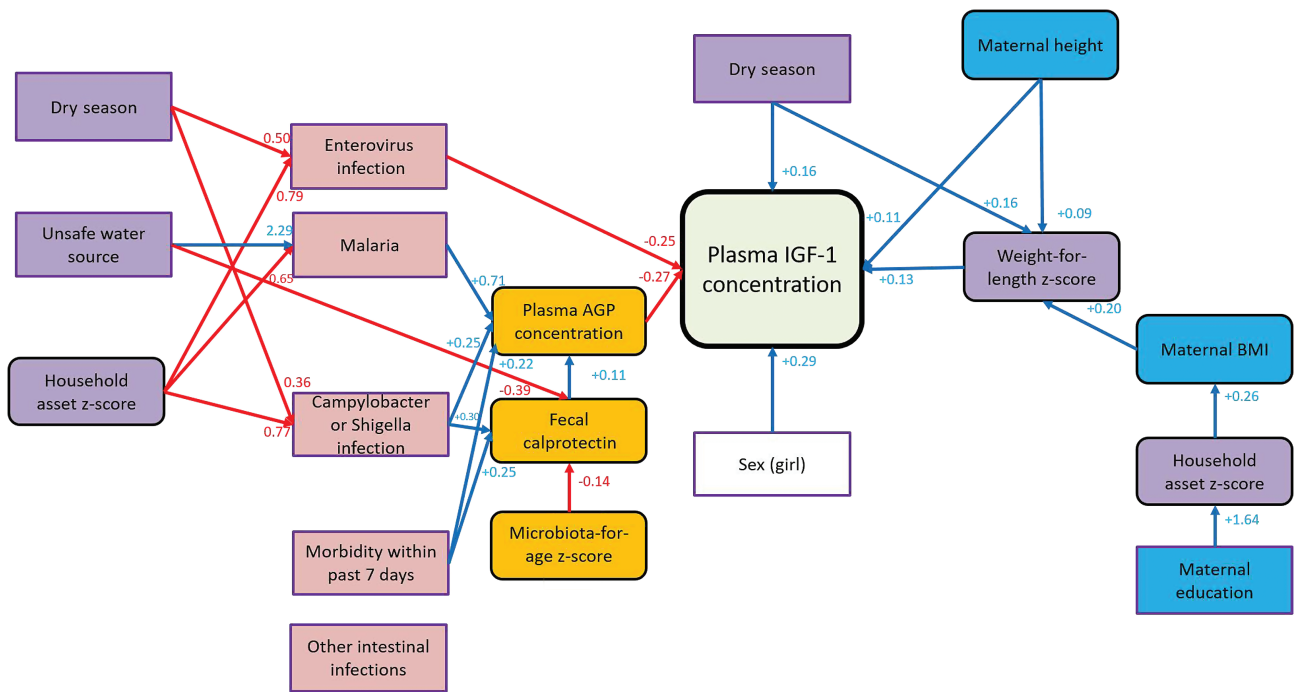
Dry season

Unsafe water source

Household asset z-score

0.50

0.79

2.29

0.65

0.36

0.77

Enterovirus infection

Malaria

Campylobacter or Shigella infection

Morbidity within past 7 days

Other intestinal infections

+0.71

+0.25

+0.22

-0.39

+0.30

+0.25

Plasma AGP concentration

+0.11

Fecal calprotectin

-0.14

Microbiota-for-age z-score

-0.25

-0.27

Dry season

+0.16

Plasma IGF-1 concentration

+0.29

Sex (girl)

Maternal height

+0.11

+0.16

+0.09

+0.13

Weight-for-length z-score

+0.20

Maternal BMI

+0.26

Household asset z-score

+1.64

Maternal education